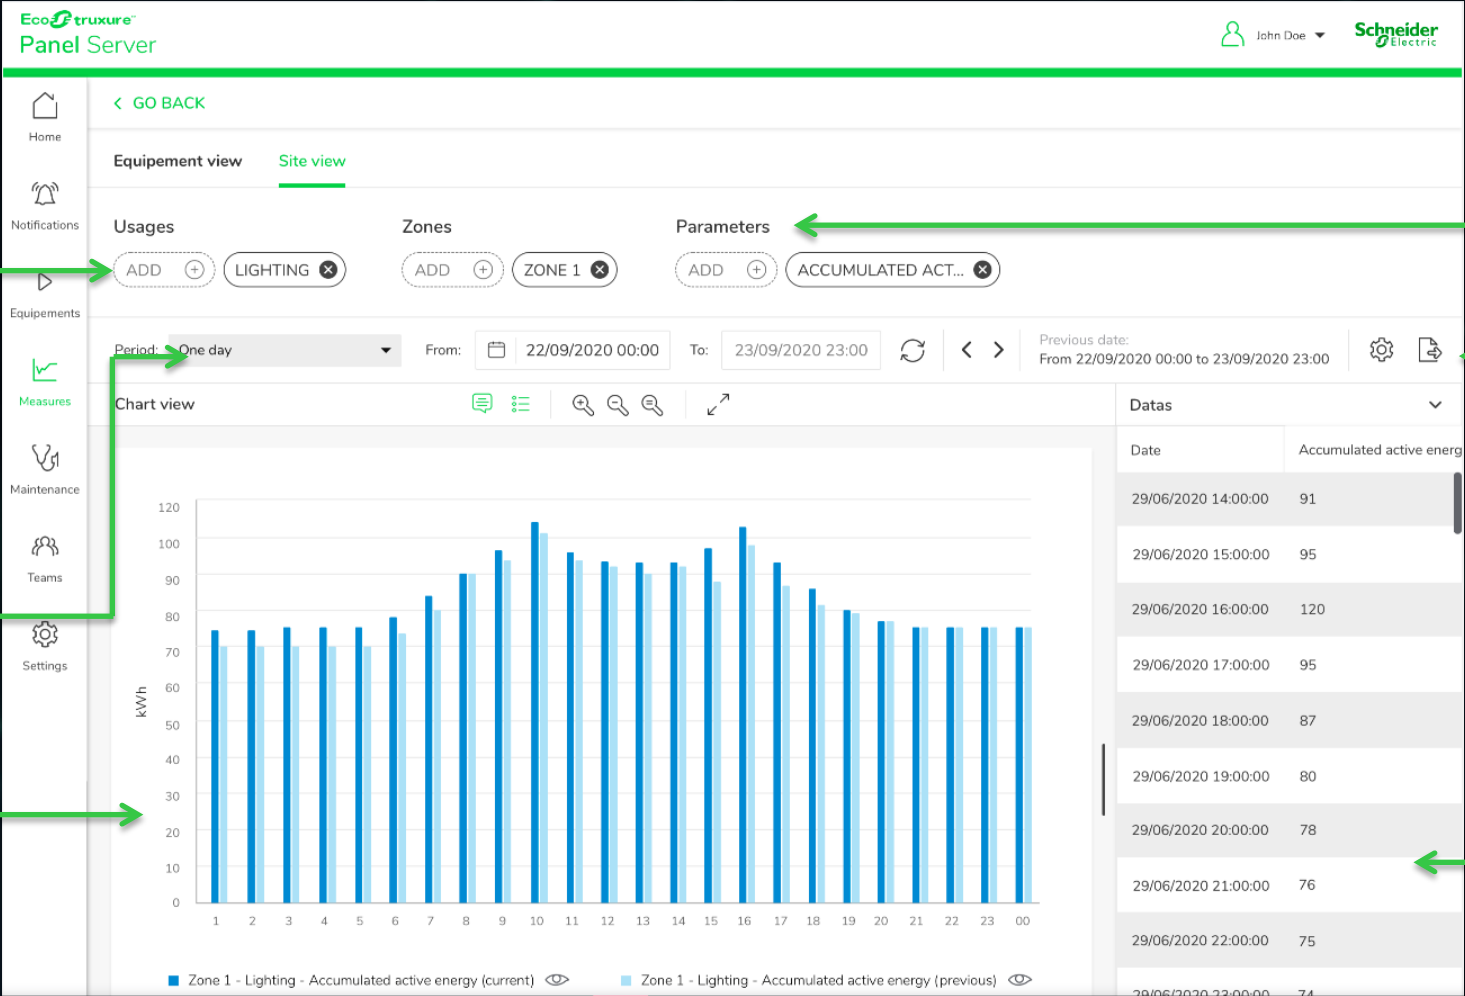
EcoStruxure
Panel Server

John Doe

Schneider Electric

Home
Notifications
Equipements
Measures
Maintenance
Teams
Settings

GO BACK

Equipement view Site view

Usages
ADD LIGHTING

Zones
ADD ZONE 1

Parameters
ADD ACCUMULATED ACT...

Period: One day
From: 22/09/2020 00:00
To: 23/09/2020 23:00
Previous date:
From 22/09/2020 00:00 to 23/09/2020 23:00

Chart view

Datas

kWh
120
100
90
80
70
60
50
40
30
20
10
0
1 2 3 4 5 6 7 8 9 10 11 12 13 14 15 16 17 18 19 20 21 22 23 00

Zone 1 - Lighting - Accumulated active energy (current)
Zone 1 - Lighting - Accumulated active energy (previous)

| Date | Accumulated active energ |
|---|---|
| 29/06/2020 14:00:00 | 91 |
| 29/06/2020 15:00:00 | 95 |
| 29/06/2020 16:00:00 | 120 |
| 29/06/2020 17:00:00 | 95 |
| 29/06/2020 18:00:00 | 87 |
| 29/06/2020 19:00:00 | 80 |
| 29/06/2020 20:00:00 | 78 |
| 29/06/2020 21:00:00 | 76 |
| 29/06/2020 22:00:00 | 75 |
| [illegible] | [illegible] |